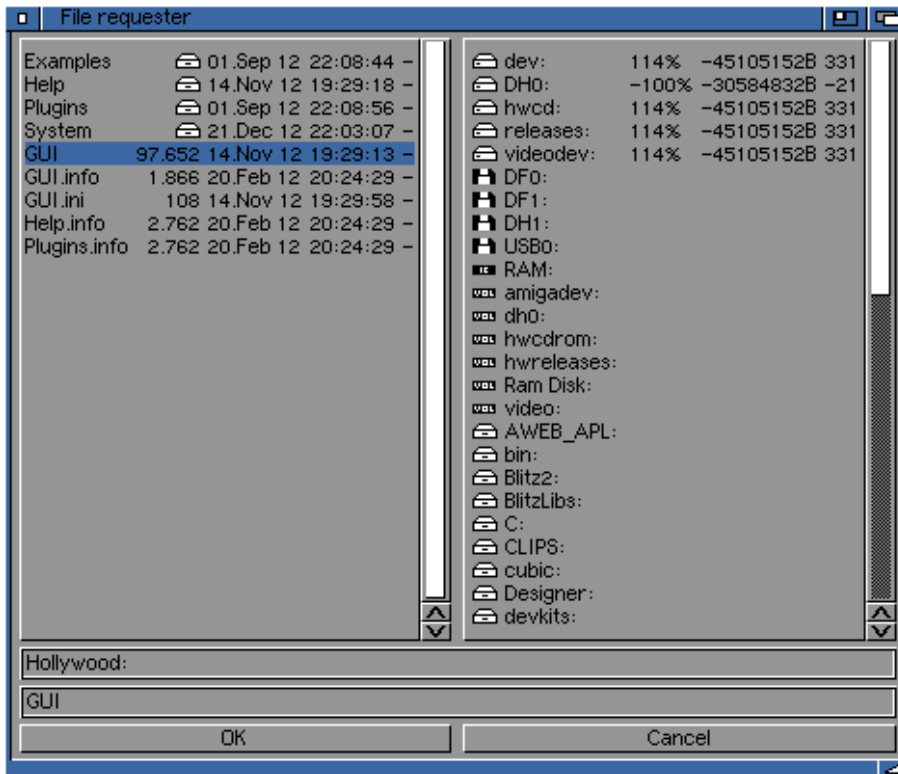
File requester

| | | | |
|---|---|---|---|
| Examples | | 01.Sep 12 22:08:44 | – |
| Help | | 14.Nov 12 19:29:18 | – |
| Plugins | | 01.Sep 12 22:08:56 | – |
| System | | 21.Dec 12 22:03:07 | – |
| GUI | 97.652 | 14.Nov 12 19:29:13 | – |
| GUI.info | 1.866 | 20.Feb 12 20:24:29 | – |
| GUI.ini | 108 | 14.Nov 12 19:29:58 | – |
| Help.info | 2.762 | 20.Feb 12 20:24:29 | – |
| Plugins.info | 2.762 | 20.Feb 12 20:24:29 | – |

| | | | |
|---|---|---|---|
| dev: | 114% | -45105152B | 331 |
| DH0: | -100% | -30584832B | -21 |
| hwcd: | 114% | -45105152B | 331 |
| releases: | 114% | -45105152B | 331 |
| videodev: | 114% | -45105152B | 331 |

DF0:
DF1:
DH1:
USB0:
RAM:
VOL amigadev:
VOL dh0:
VOL hwcdrom:
VOL hwreleases:
VOL Ram Disk:
VOL video:
AWEB_APL:
bin:
Blitz2:
BlitzLibs:
C:
CLIPS:
cubic:
Designer:
devkits:

Hollywood:

GUI

OK

Cancel